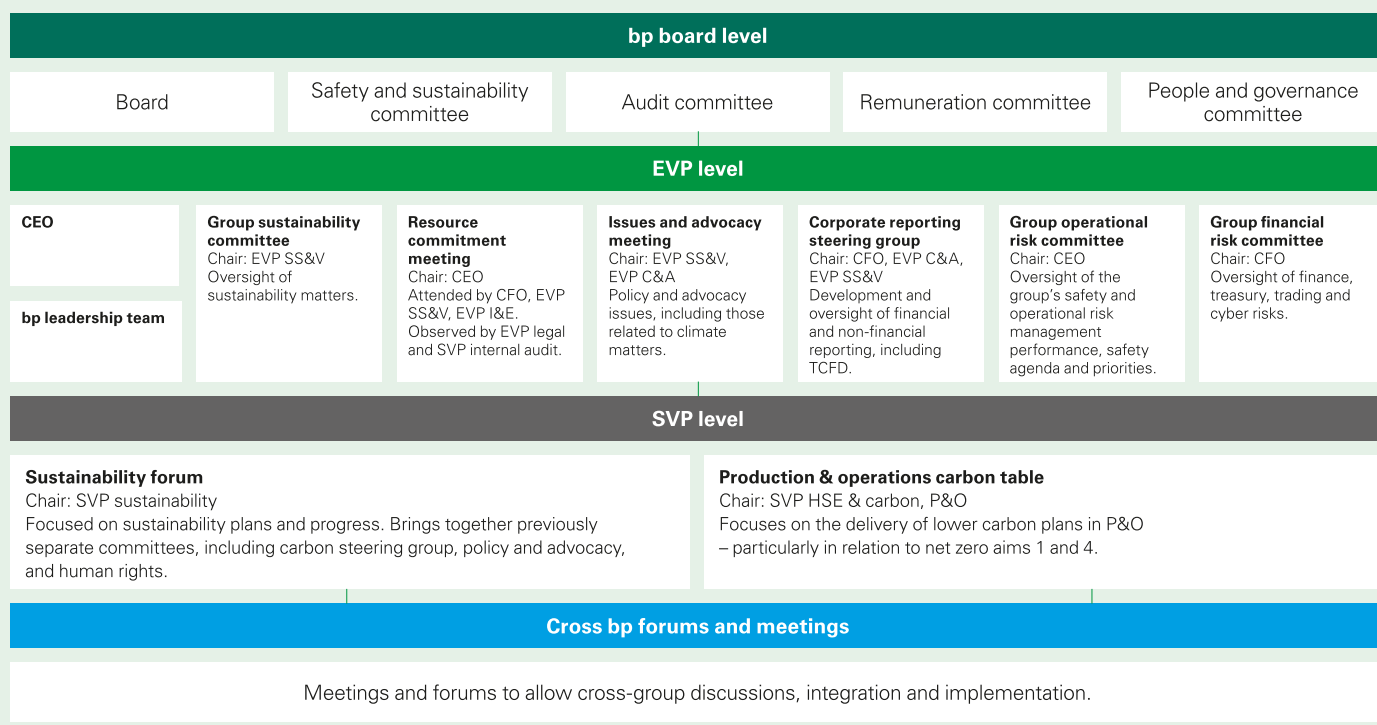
bp board level

Board

Safety and sustainability committee

Audit committee

Remuneration committee

People and governance committee

EVP level

CEO

bp leadership team

Group sustainability committee
Chair: EVP SS&V
Oversight of sustainability matters.

Resource commitment meeting
Chair: CEO
Attended by CFO, EVP SS&V, EVP I&E.
Observed by EVP legal and SVP internal audit.

Issues and advocacy meeting
Chair: EVP SS&V, EVP C&A
Policy and advocacy issues, including those related to climate matters.

Corporate reporting steering group
Chair: CFO, EVP C&A, EVP SS&V
Development and oversight of financial and non-financial reporting, including TCFD.

Group operational risk committee
Chair: CEO
Oversight of the group's safety and operational risk management performance, safety agenda and priorities.

Group financial risk committee
Chair: CFO
Oversight of finance, treasury, trading and cyber risks.

SVP level

Sustainability forum
Chair: SVP sustainability
Focused on sustainability plans and progress. Brings together previously separate committees, including carbon steering group, policy and advocacy, and human rights.

Production & operations carbon table
Chair: SVP HSE & carbon, P&O
Focuses on the delivery of lower carbon plans in P&O – particularly in relation to net zero aims 1 and 4.

Cross bp forums and meetings

Meetings and forums to allow cross-group discussions, integration and implementation.